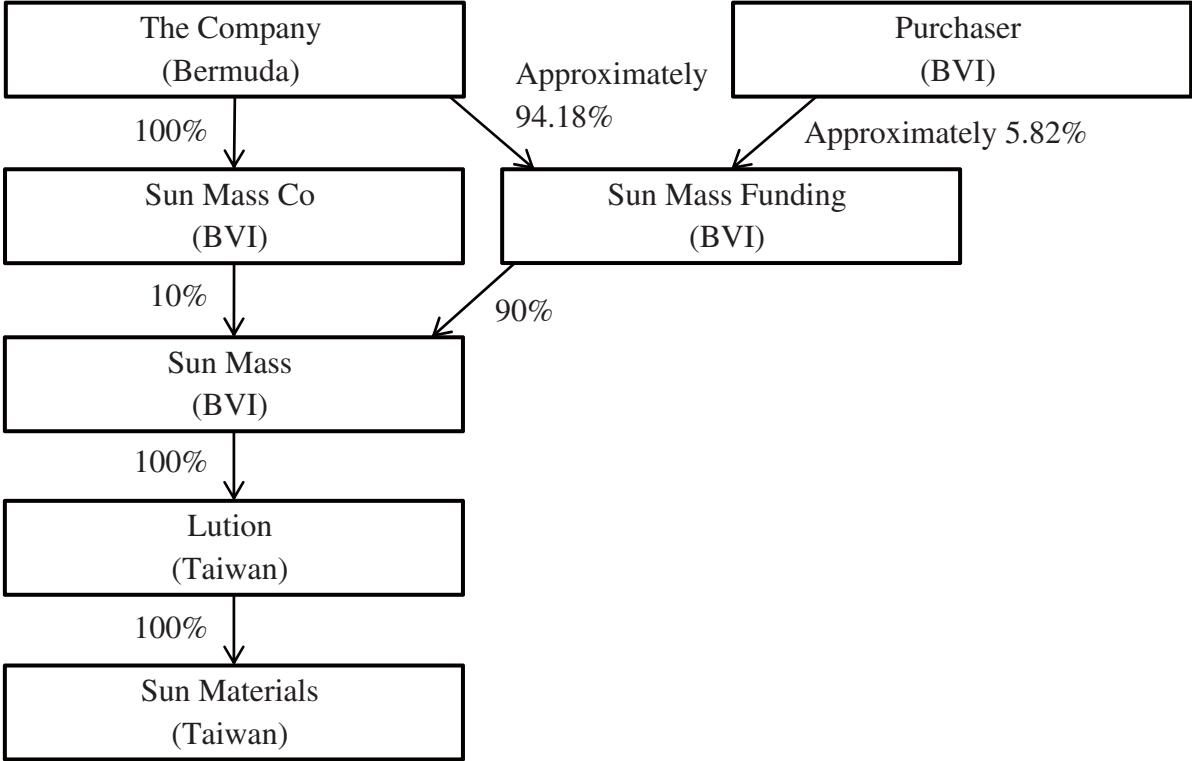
The Company
(Bermuda)

Approximately
94.18%

Purchaser
(BVI)

100%

Approximately 5.82%

Sun Mass Co
(BVI)

Sun Mass Funding
(BVI)

10%

90%

Sun Mass
(BVI)

100%

Lution
(Taiwan)

100%

Sun Materials
(Taiwan)